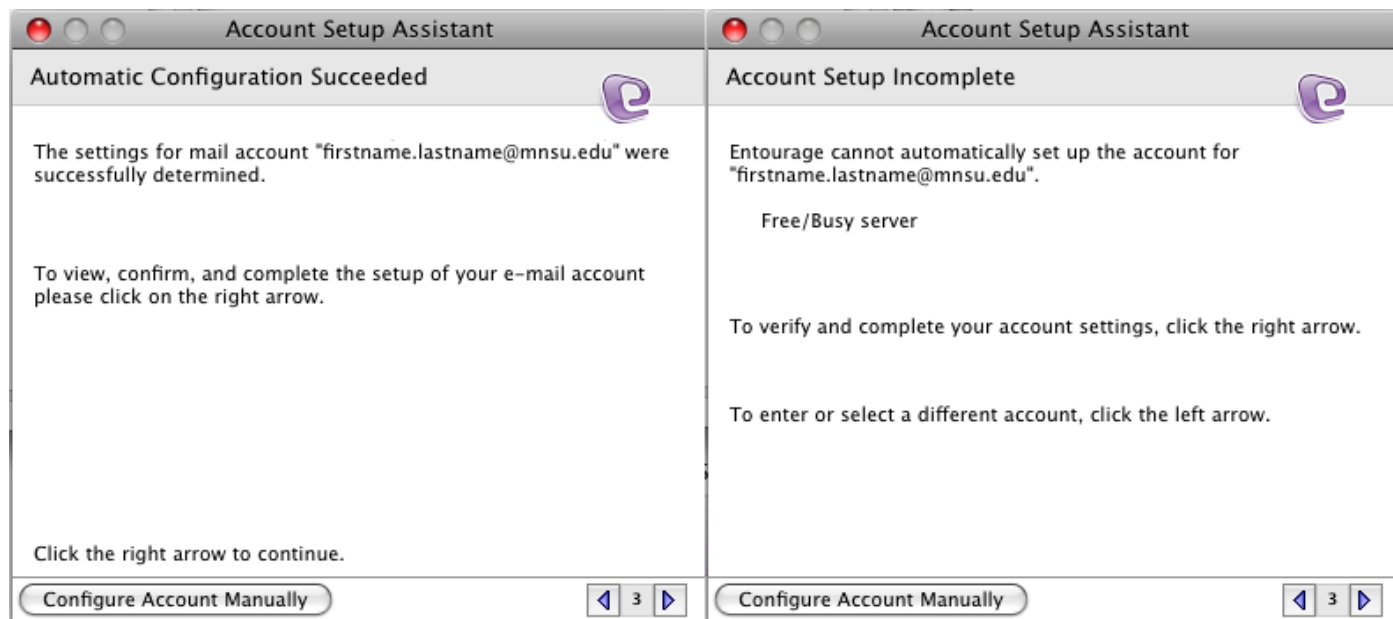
Account Setup Assistant

Automatic Configuration Succeeded

The settings for mail account "firstname.lastname@mnsu.edu" were successfully determined.

To view, confirm, and complete the setup of your e-mail account please click on the right arrow.

Click the right arrow to continue.

Configure Account Manually

3

Account Setup Assistant

Account Setup Incomplete

Entourage cannot automatically set up the account for "firstname.lastname@mnsu.edu".

Free/Busy server

To verify and complete your account settings, click the right arrow.

To enter or select a different account, click the left arrow.

Configure Account Manually

3